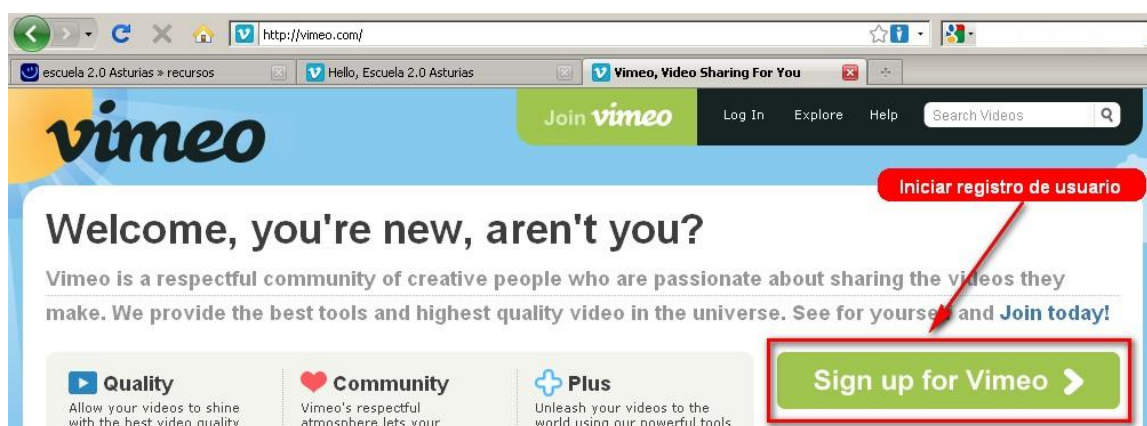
http://vimeo.com/

escuela 2.0 Asturias » recursos
Hello, Escuela 2.0 Asturias
Vimeo, Video Sharing For You

vimeo

Join vimeo
Log In
Explore
Help
Search Videos

Iniciar registro de usuario

Welcome, you're new, aren't you?

Vimeo is a respectful community of creative people who are passionate about sharing the v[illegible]eos they make. We provide the best tools and highest quality video in the universe. See for yourse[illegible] and Join today!

Quality
Allow your videos to shine with the best video quality

Community
Vimeo's respectful atmosphere lets your

Plus
Unleash your videos to the world using our powerful tools

Sign up for Vimeo